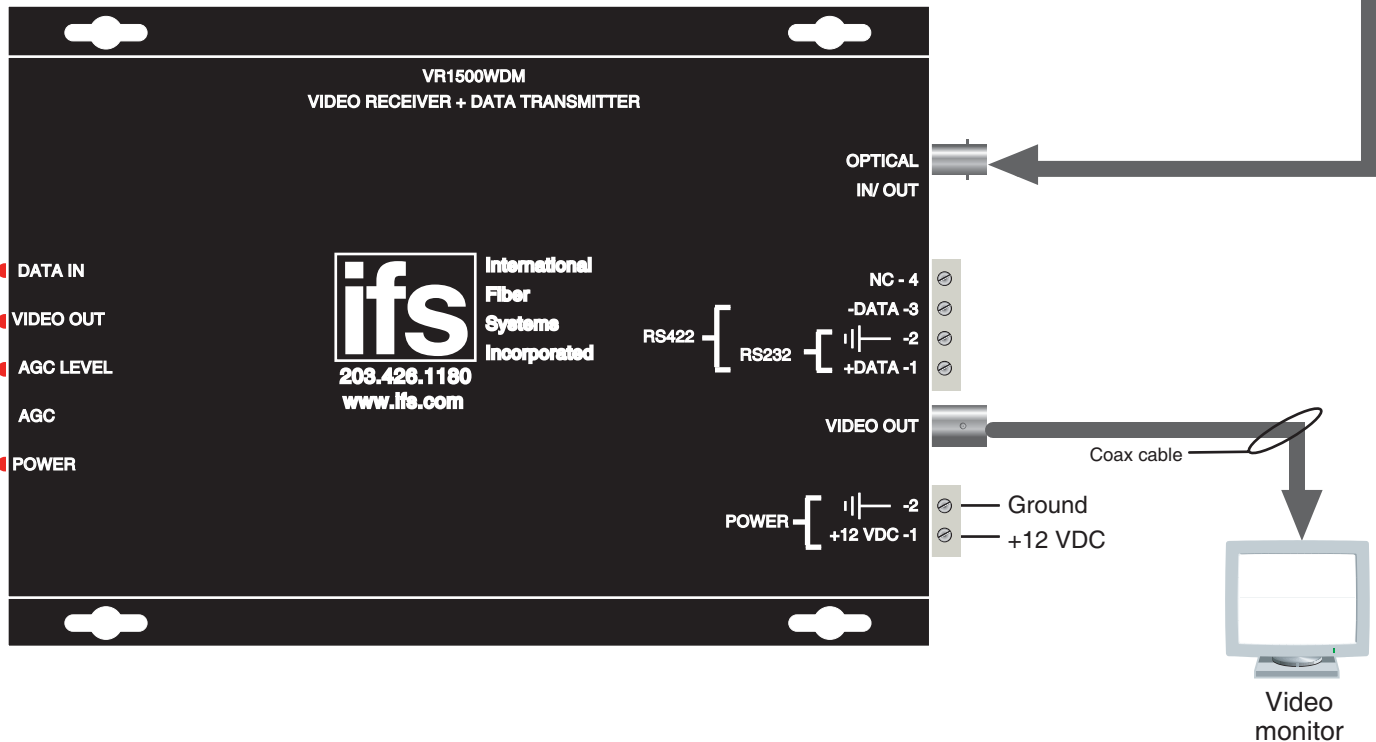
VR1500WDM
VIDEO RECEIVER + DATA TRANSMITTER

OPTICAL
IN/ OUT

DATA IN
VIDEO OUT
AGC LEVEL
AGC
POWER

ifs
International
Fiber
Systems
Incorporated
203.426.1180
www.ifs.com

RS422
RS232
NC - 4
-DATA -3
-2
+DATA -1

VIDEO OUT
Coax cable

POWER
-2
+12 VDC -1
Ground
+12 VDC

Video
monitor